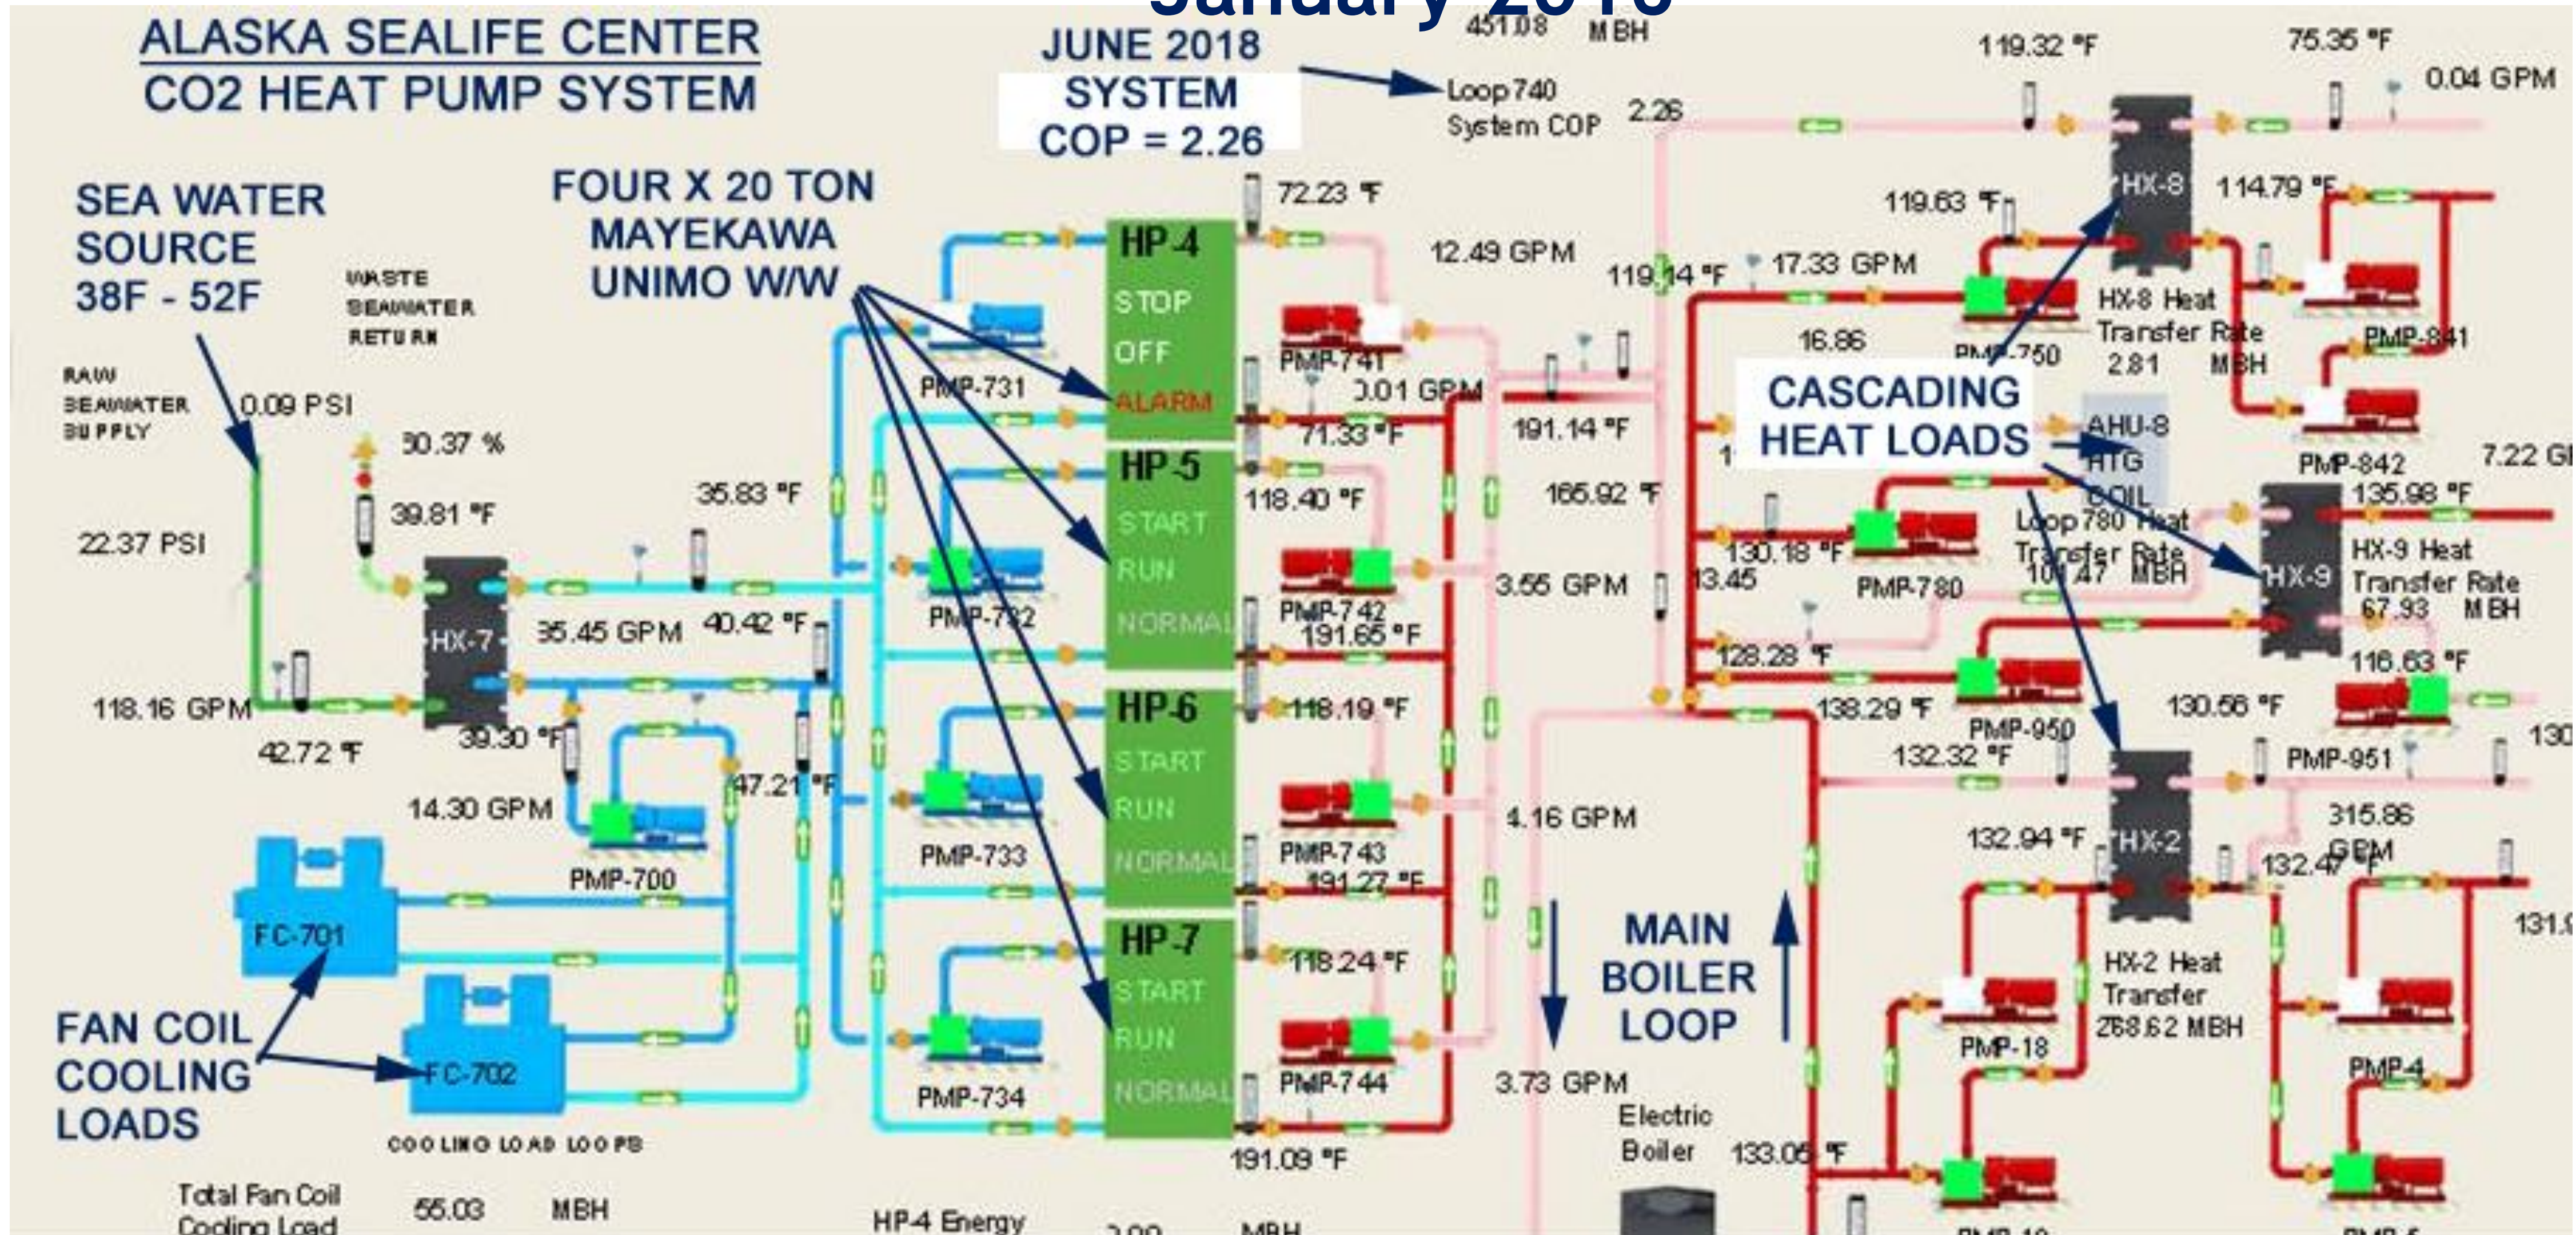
January 2018

ALASKA SEALIFE CENTER
CO2 HEAT PUMP SYSTEM

JUNE 2018
SYSTEM
COP = 2.26

451.08 MBH

Loop 740
System COP 2.26

119.32 °F
75.35 °F
0.04 GPM

SEA WATER
SOURCE
38F - 52F

FOUR X 20 TON
MAYEKAWA
UNIMO W/W

WASTE
SEAWATER
RETURN

RAW
SEAWATER
SUPPLY

0.09 PSI
30.37 %
39.81 °F
22.37 PSI
118.16 GPM
42.72 °F
HX-7
35.45 GPM
35.83 °F
40.42 °F
39.30 °F
14.30 GPM
47.21 °F
PMP-700

FC-701
FC-702

FAN COIL
COOLING
LOADS

COOLING LOAD LOOPS

Total Fan Coil
Cooling Load
55.03 MBH

PMP-731
PMP-732
PMP-733
PMP-734

HP-4
STOP
OFF
ALARM

HP-5
START
RUN
NORMAL

HP-6
START
RUN
NORMAL

HP-7
START
RUN
NORMAL

HP-4 Energy
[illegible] MBH

72.23 °F
12.49 GPM
PMP-741
0.01 GPM
71.33 °F
118.40 °F
PMP-742
191.65 °F
118.19 °F
PMP-743
191.27 °F
118.24 °F
PMP-744
191.09 °F

191.14 °F
165.92 °F
3.55 GPM
4.16 GPM
3.73 GPM

MAIN
BOILER
LOOP

Electric
Boiler
133.05 °F

119.14 °F
17.33 GPM
119.63 °F
HX-8
114.79 °F
16.86
PMP-750
HX-8 Heat
Transfer Rate
2.81 MBH
PMP-841
PMP-842

CASCADING
HEAT LOADS

AHU-8
HTG
COIL

7.22 G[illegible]

130.18 °F
13.45
PMP-780
Loop 780 Heat
Transfer Rate
101.47 MBH

HX-9
135.98 °F
HX-9 Heat
Transfer Rate
67.93 MBH
116.63 °F

128.28 °F
138.29 °F
PMP-950
130.56 °F
PMP-951
132.32 °F
130

HX-2
132.94 °F
315.86
GPM
132.47 °F
131.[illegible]

HX-2 Heat
Transfer
268.62 MBH

PMP-18
PMP-4
PMP-19
PMP-5